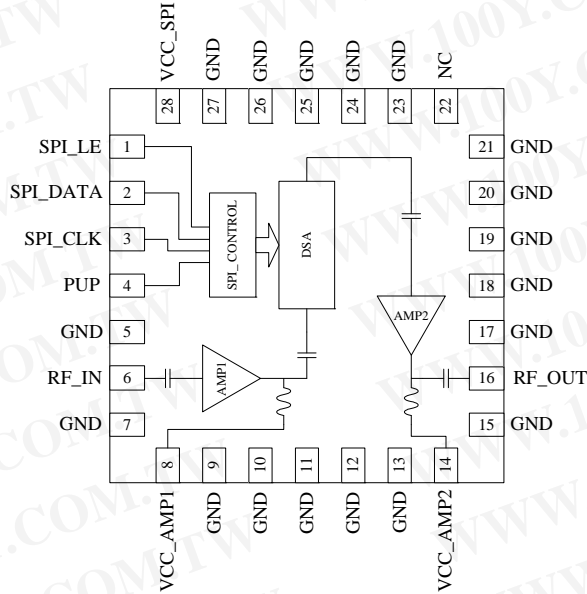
VCC_SPI GND GND GND GND GND NC
28 27 26 25 24 23 22

SPI_LE 1
SPI_DATA 2
SPI_CLK 3
PUP 4
GND 5
RF_IN 6
GND 7

21 GND
20 GND
19 GND
18 GND
17 GND
16 RF_OUT
15 GND

SPI_CONTROL
DSA
AMP2
AMP1

8 9 10 11 12 13 14
VCC_AMP1 GND GND GND GND GND VCC_AMP2

WWW.100Y.COM.TW